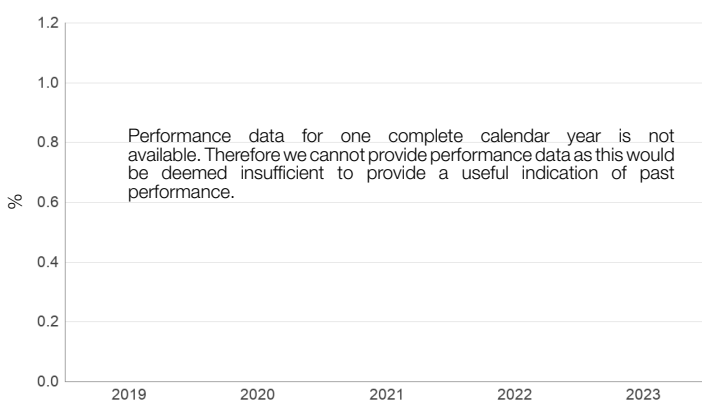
1.2

1.0

0.8

%

0.6

0.4

0.2

0.0

Performance data for one complete calendar year is not available. Therefore we cannot provide performance data as this would be deemed insufficient to provide a useful indication of past performance.

2019

2020

2021

2022

2023